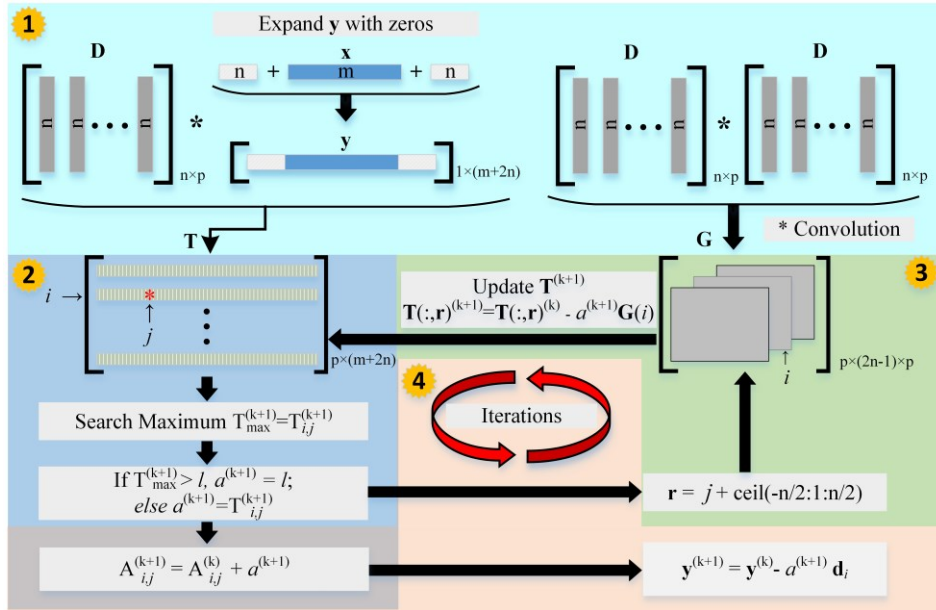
1

Expand **y** with zeros

**x**

n + m + n

**D**

n n ··· n

n×p

*

**y**

1×(m+2n)

**D**

n n ··· n

n×p

*

**D**

n n ··· n

n×p

* Convolution

**T**

**G**

2

$i$ →

*

↑
$j$

p×(m+2n)

Update $\mathbf{T}^{(k+1)}$
$\mathbf{T}(:,\mathbf{r})^{(k+1)}=\mathbf{T}(:,\mathbf{r})^{(k)} - a^{(k+1)}\mathbf{G}(i)$

3

↑
$i$

p×(2n-1)×p

4

Iterations

Search Maximum $T_{max}^{(k+1)}=T_{i,j}^{(k+1)}$

If $T_{max}^{(k+1)} > l$, $a^{(k+1)} = l$;
else $a^{(k+1)}=T_{i,j}^{(k+1)}$

$\mathbf{r} = j + \text{ceil}(-n/2:1:n/2)$

$A_{i,j}^{(k+1)} = A_{i,j}^{(k)} + a^{(k+1)}$

$\mathbf{y}^{(k+1)} = \mathbf{y}^{(k)} - a^{(k+1)}\,\mathbf{d}_i$